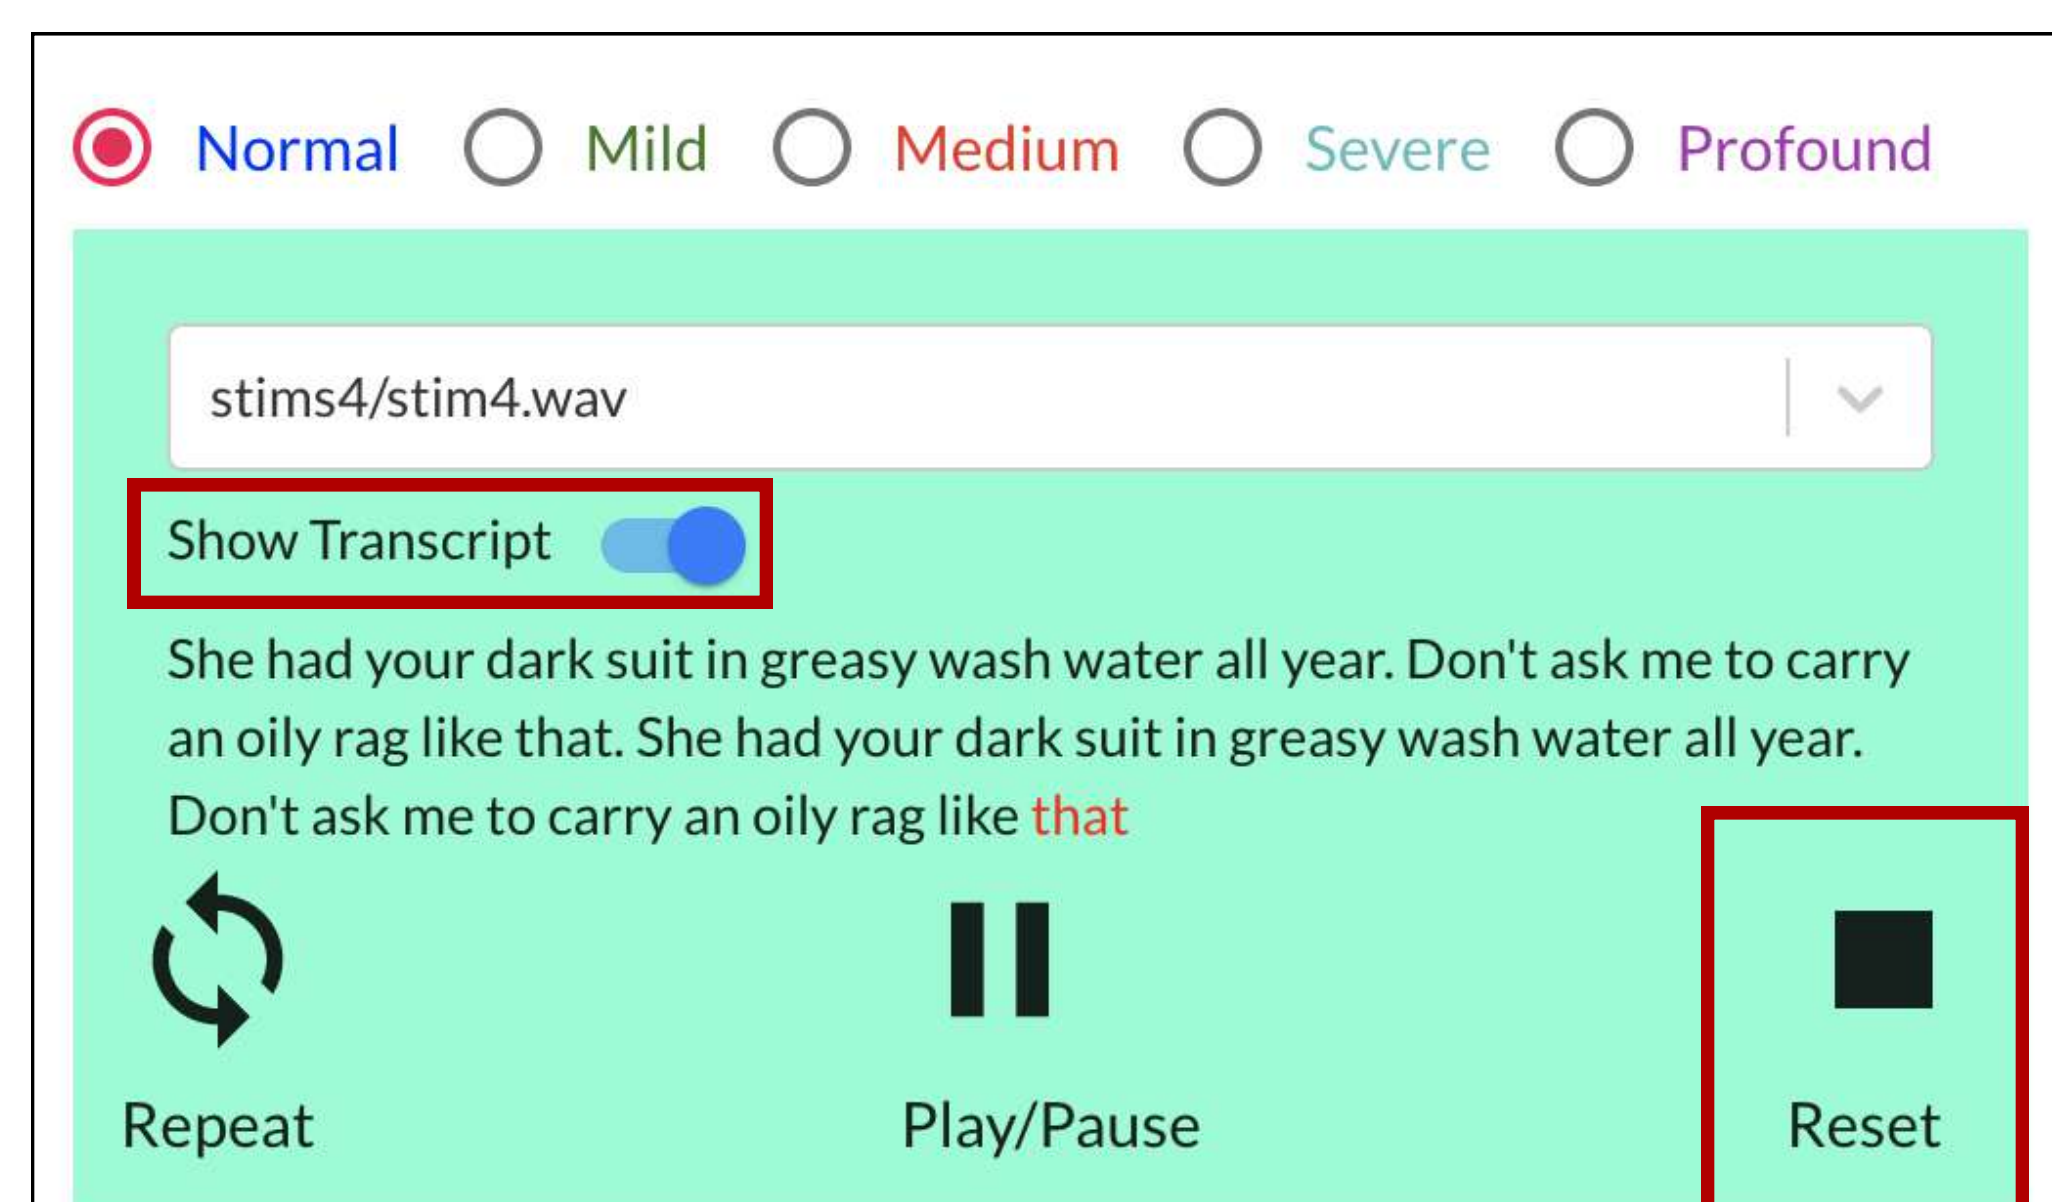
Normal Mild Medium Severe Profound

stims4/stim4.wav

Show Transcript

She had your dark suit in greasy wash water all year. Don't ask me to carry an oily rag like that. She had your dark suit in greasy wash water all year. Don't ask me to carry an oily rag like that

Repeat

Play/Pause

Reset